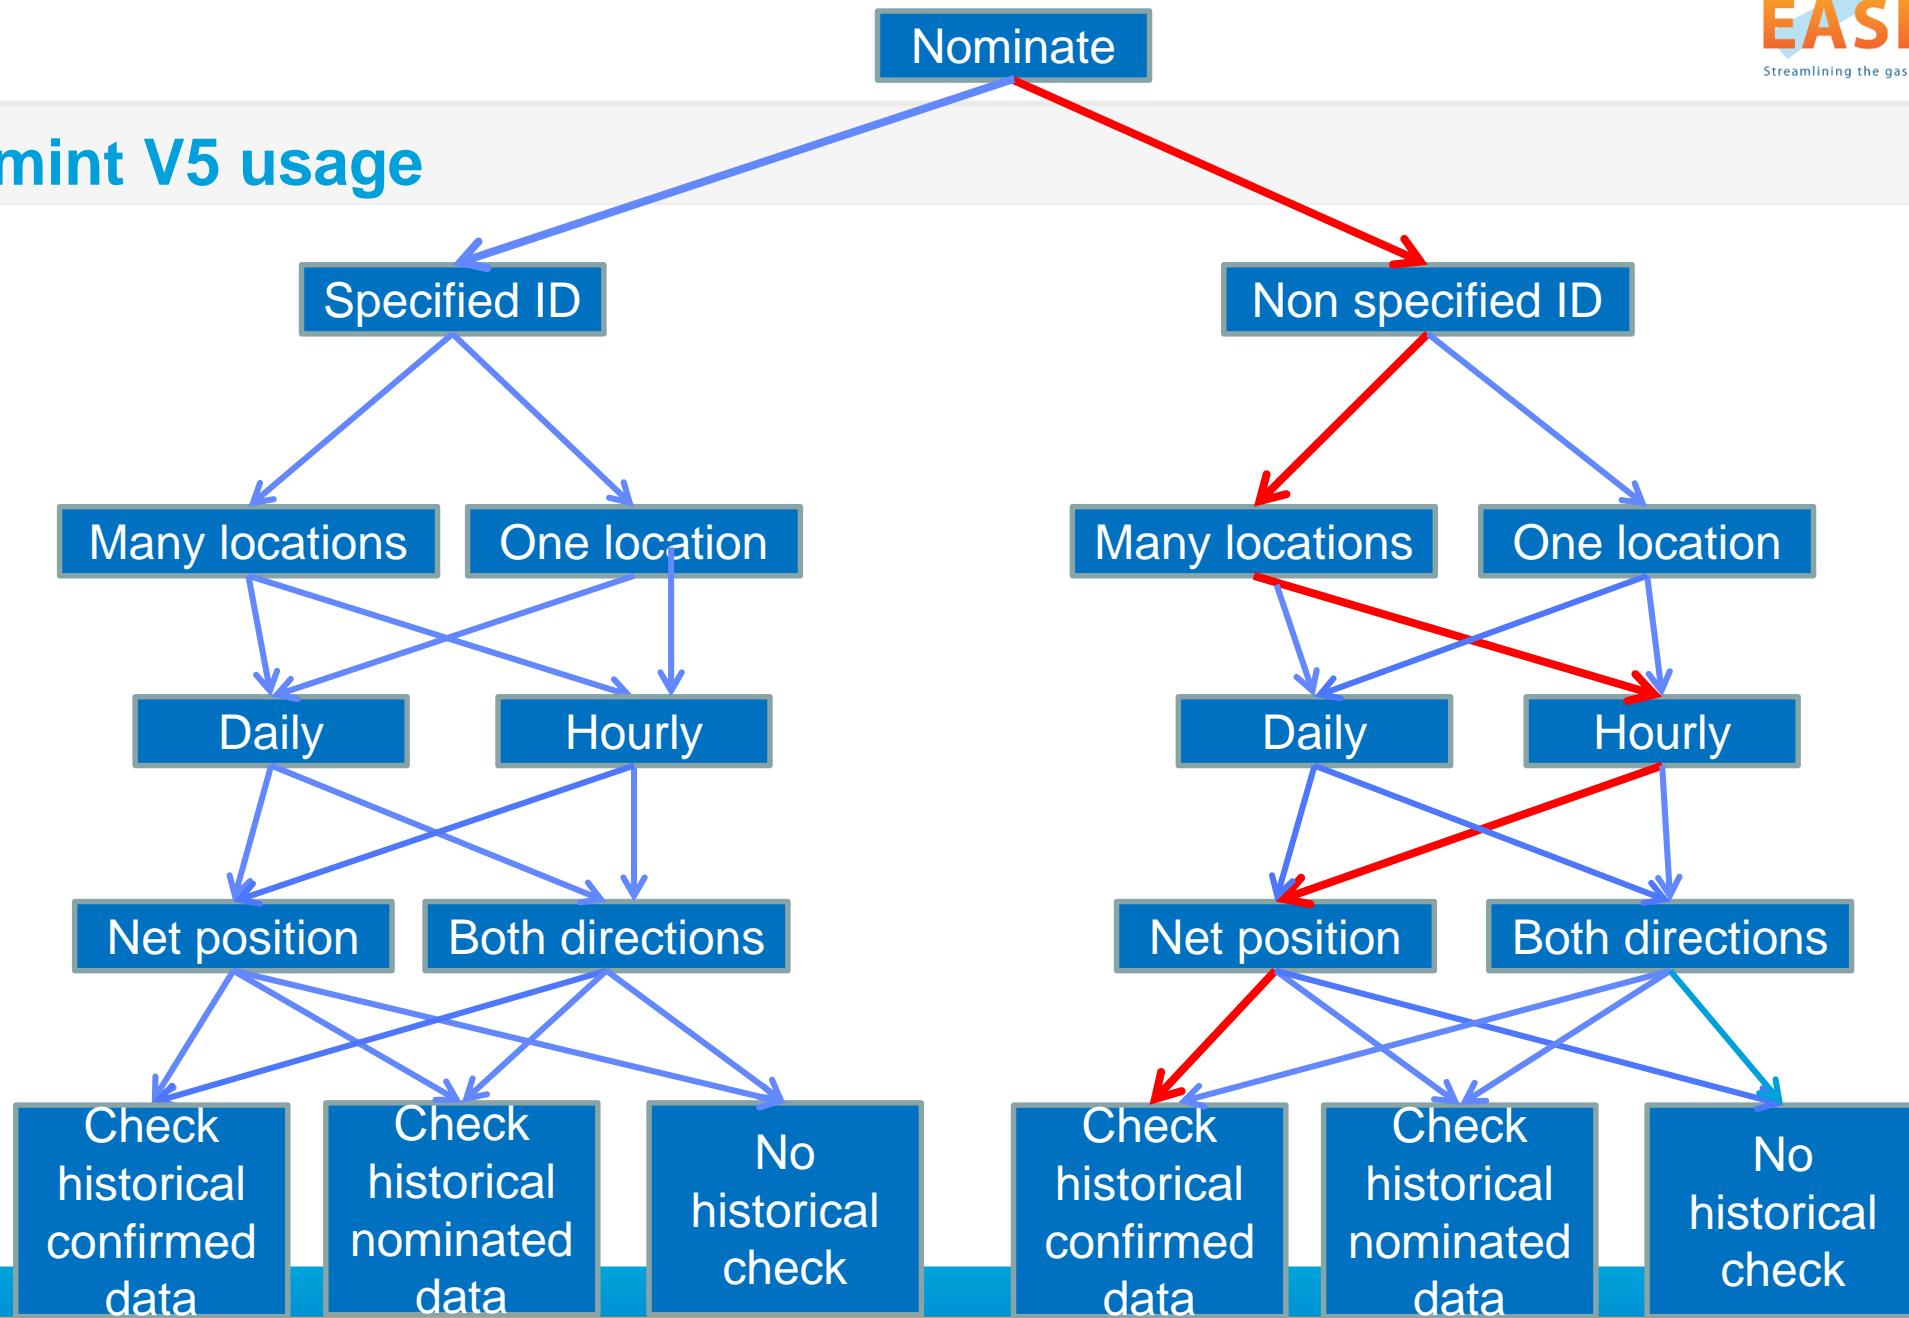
EASI

Streamlining the gas

mint V5 usage

Nominate

Specified ID

Non specified ID

Many locations

One location

Many locations

One location

Daily

Hourly

Daily

Hourly

Net position

Both directions

Net position

Both directions

Check historical confirmed data

Check historical nominated data

No historical check

Check historical confirmed data

Check historical nominated data

No historical check